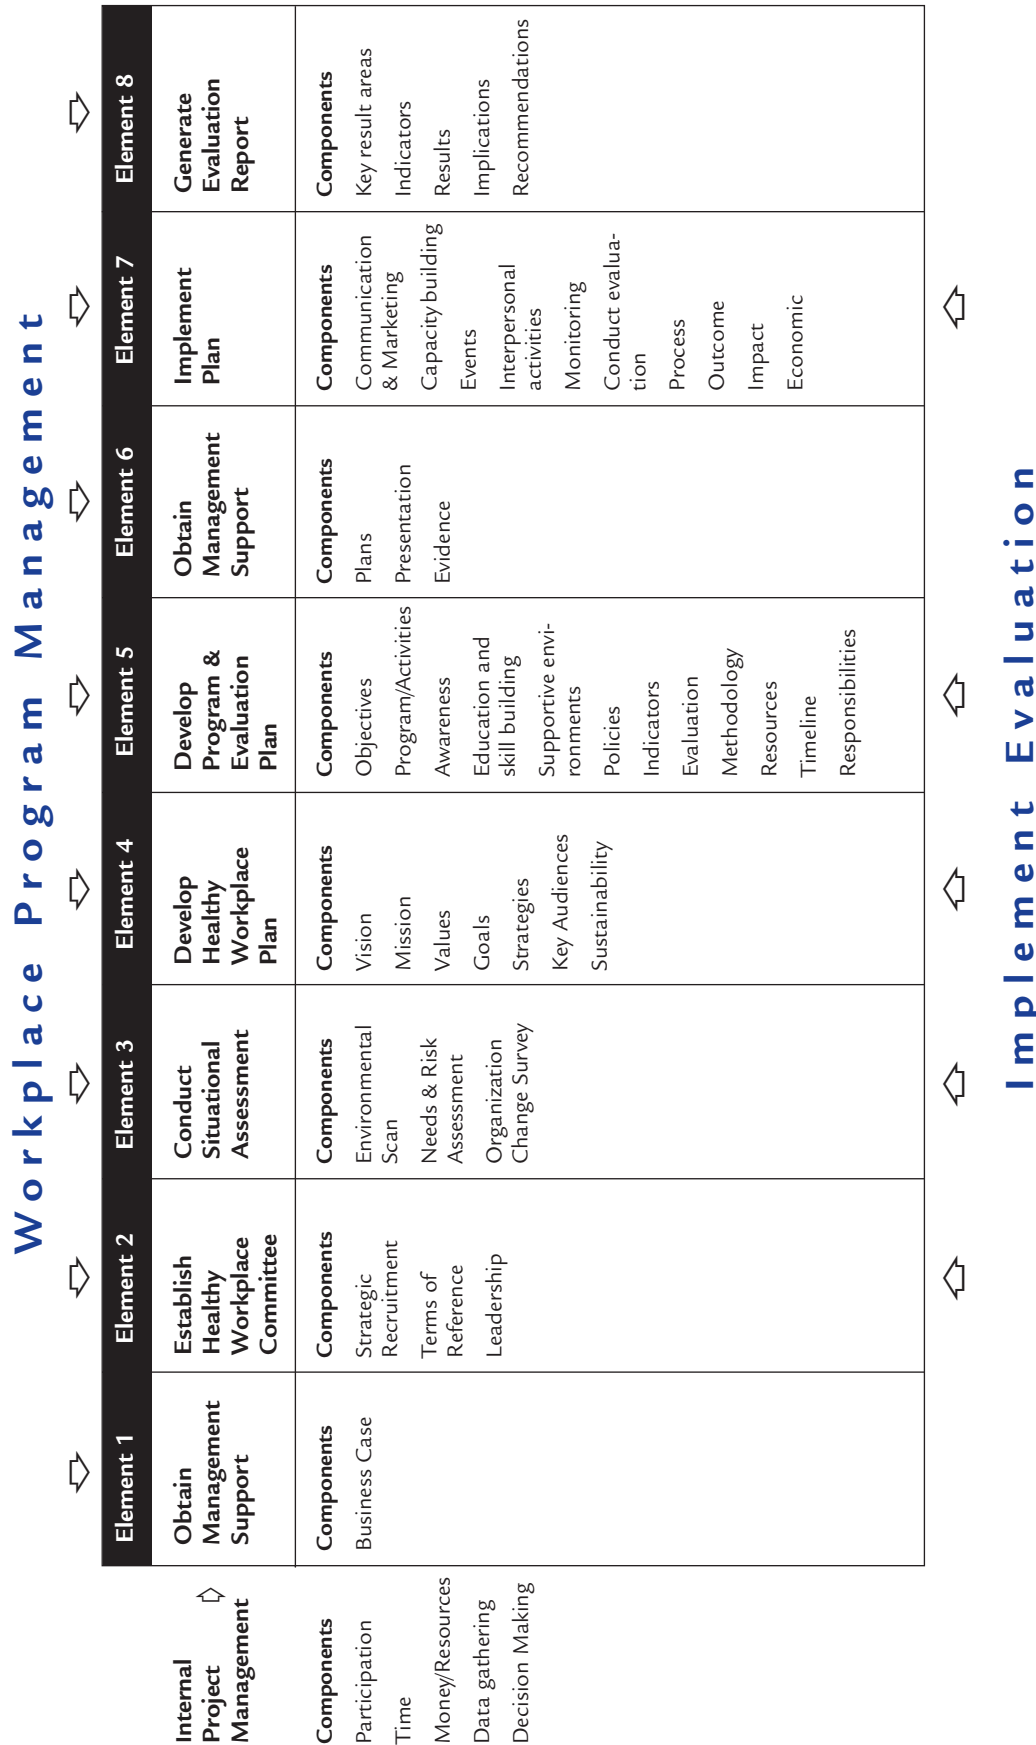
Workplace Program Management

Internal Project Management

Components
Participation
Time
Money/Resources
Data gathering
Decision Making

| Element 1 | Element 2 | Element 3 | Element 4 | Element 5 | Element 6 | Element 7 | Element 8 |
|---|---|---|---|---|---|---|---|
| Obtain Management Support | Establish Healthy Workplace Committee | Conduct Situational Assessment | Develop Healthy Workplace Plan | Develop Program & Evaluation Plan | Obtain Management Support | Implement Plan | Generate Evaluation Report |
| Components<br>Business Case | Components<br>Strategic Recruitment<br>Terms of Reference<br>Leadership | Components<br>Environmental Scan<br>Needs & Risk Assessment<br>Organization Change Survey | Components<br>Vision<br>Mission<br>Values<br>Goals<br>Strategies<br>Key Audiences<br>Sustainability | Components<br>Objectives<br>Program/Activities<br>Awareness<br>Education and skill building<br>Supportive environments<br>Policies<br>Indicators<br>Evaluation<br>Methodology<br>Resources<br>Timeline<br>Responsibilities | Components<br>Plans<br>Presentation<br>Evidence | Components<br>Communication & Marketing<br>Capacity building<br>Events<br>Interpersonal activities<br>Monitoring<br>Conduct evaluation<br>Process<br>Outcome<br>Impact<br>Economic | Components<br>Key result areas<br>Indicators<br>Results<br>Implications<br>Recommendations |

Implement Evaluation